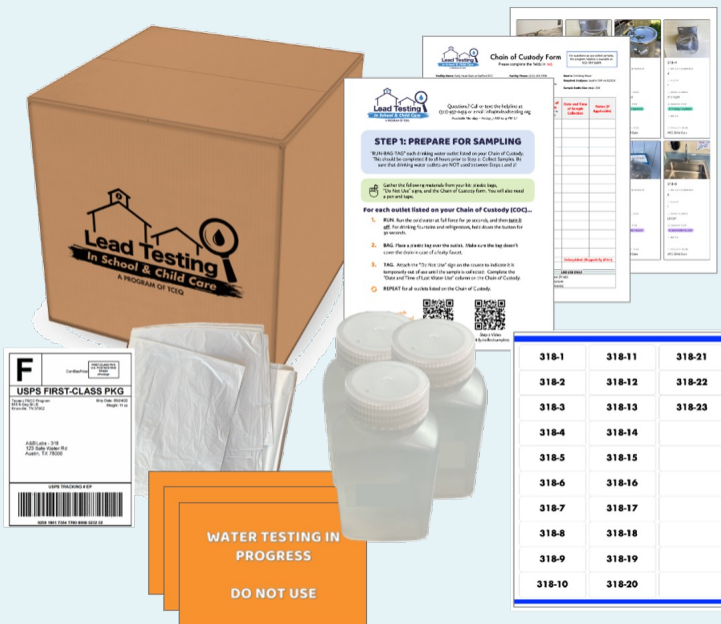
Lead Testing
In School & Child Care
A PROGRAM OF TCEQ

Lead Testing
In School & Child Care

Questions? Call or text the helpline at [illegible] or email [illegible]

STEP 1: PREPARE FOR SAMPLING

"RUN-BAG-TAG" each drinking water outlet listed on your Chain of Custody. This should be completed 8 to 18 hours prior to Step 2: Collect Samples. Be sure that drinking water outlets are NOT used between Steps 1 and 2.

Gather the following materials from your kit: plastic bags, "Do Not Use" signs, and the Chain of Custody form. You will also need a pen and tape.

For each outlet listed on your Chain of Custody (COC)...

RUN. Run the cold water at full force for 30 seconds, and then turn it off. For drinking fountains and refrigeration, hold down the button for 30 seconds.

BAG. Place a plastic bag over the outlet. Make sure the bag doesn't cover the drain in case of a leaky faucet.

TAG. Attach the "Do Not Use" sign on the source to indicate it is temporarily out of use until the sample is collected. Complete the "Date and Time of Last Water Use" column on the Chain of Custody.

REPEAT for all outlets listed on the Chain of Custody.

Chain of Custody Form

F

USPS FIRST-CLASS PKG

USPS TRACKING # EP

WATER TESTING IN PROGRESS

DO NOT USE

| 318-1 | 318-11 | 318-21 |
|---|---|---|
| 318-2 | 318-12 | 318-22 |
| 318-3 | 318-13 | 318-23 |
| 318-4 | 318-14 | |
| 318-5 | 318-15 | |
| 318-6 | 318-16 | |
| 318-7 | 318-17 | |
| 318-8 | 318-18 | |
| 318-9 | 318-19 | |
| 318-10 | 318-20 | |